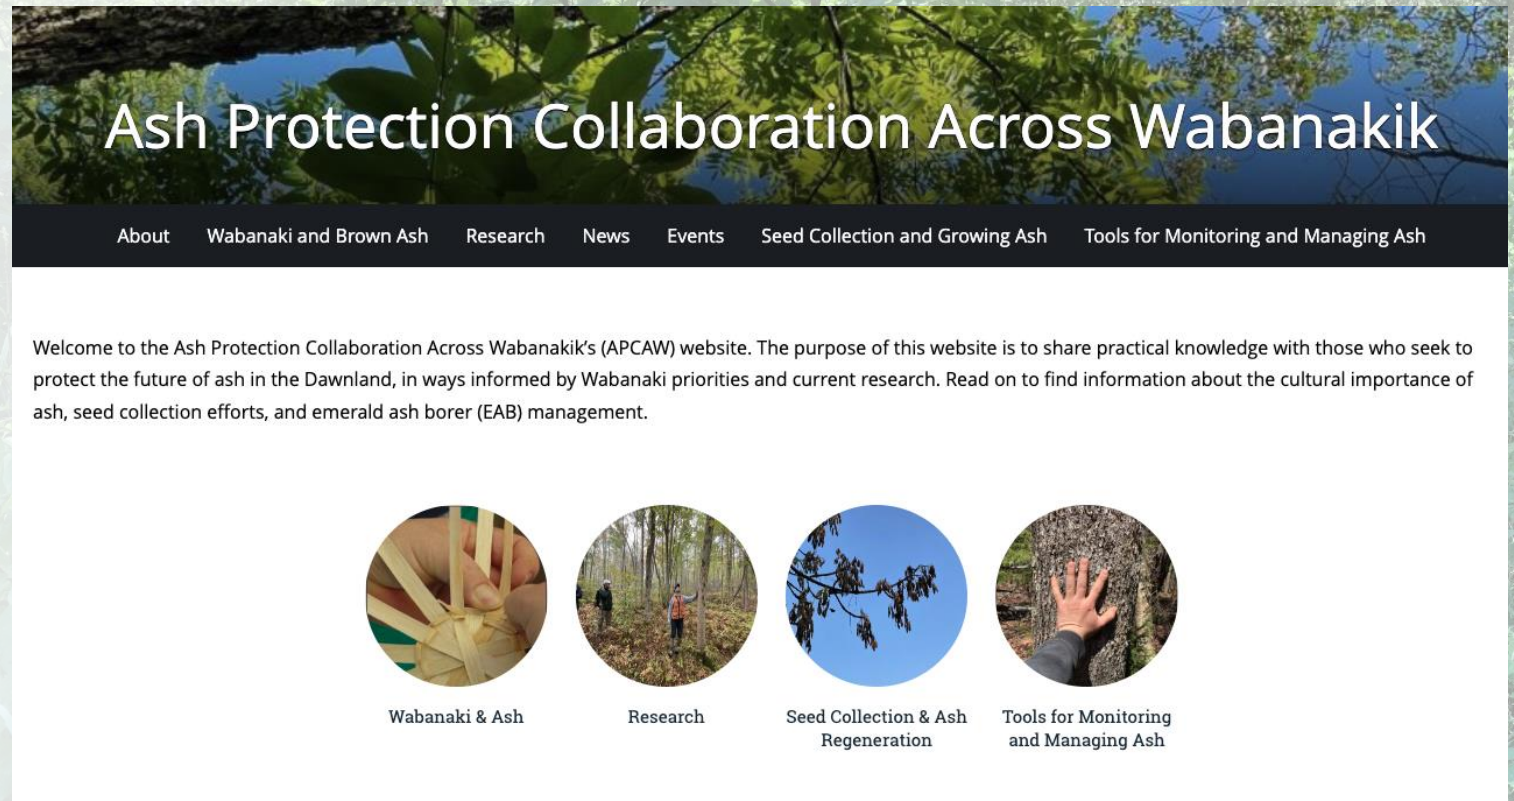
Ash Protection Collaboration Across Wabanakik

About Wabanaki and Brown Ash Research News Events Seed Collection and Growing Ash Tools for Monitoring and Managing Ash

Welcome to the Ash Protection Collaboration Across Wabanakik's (APCAW) website. The purpose of this website is to share practical knowledge with those who seek to protect the future of ash in the Dawnland, in ways informed by Wabanaki priorities and current research. Read on to find information about the cultural importance of ash, seed collection efforts, and emerald ash borer (EAB) management.

Wabanaki & Ash

Research

Seed Collection & Ash Regeneration

Tools for Monitoring and Managing Ash